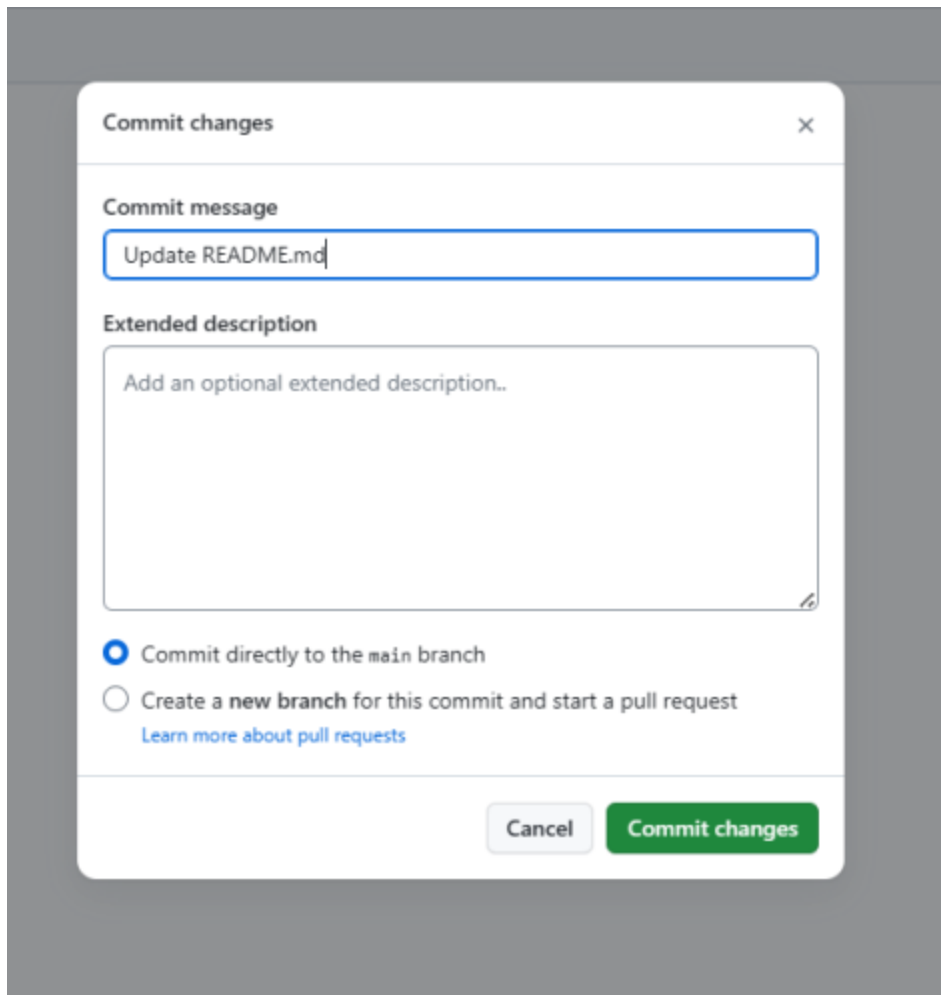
Commit changes ×

Commit message

Update README.md

Extended description

Add an optional extended description..

Commit directly to the main branch

Create a new branch for this commit and start a pull request

Learn more about pull requests

Cancel Commit changes